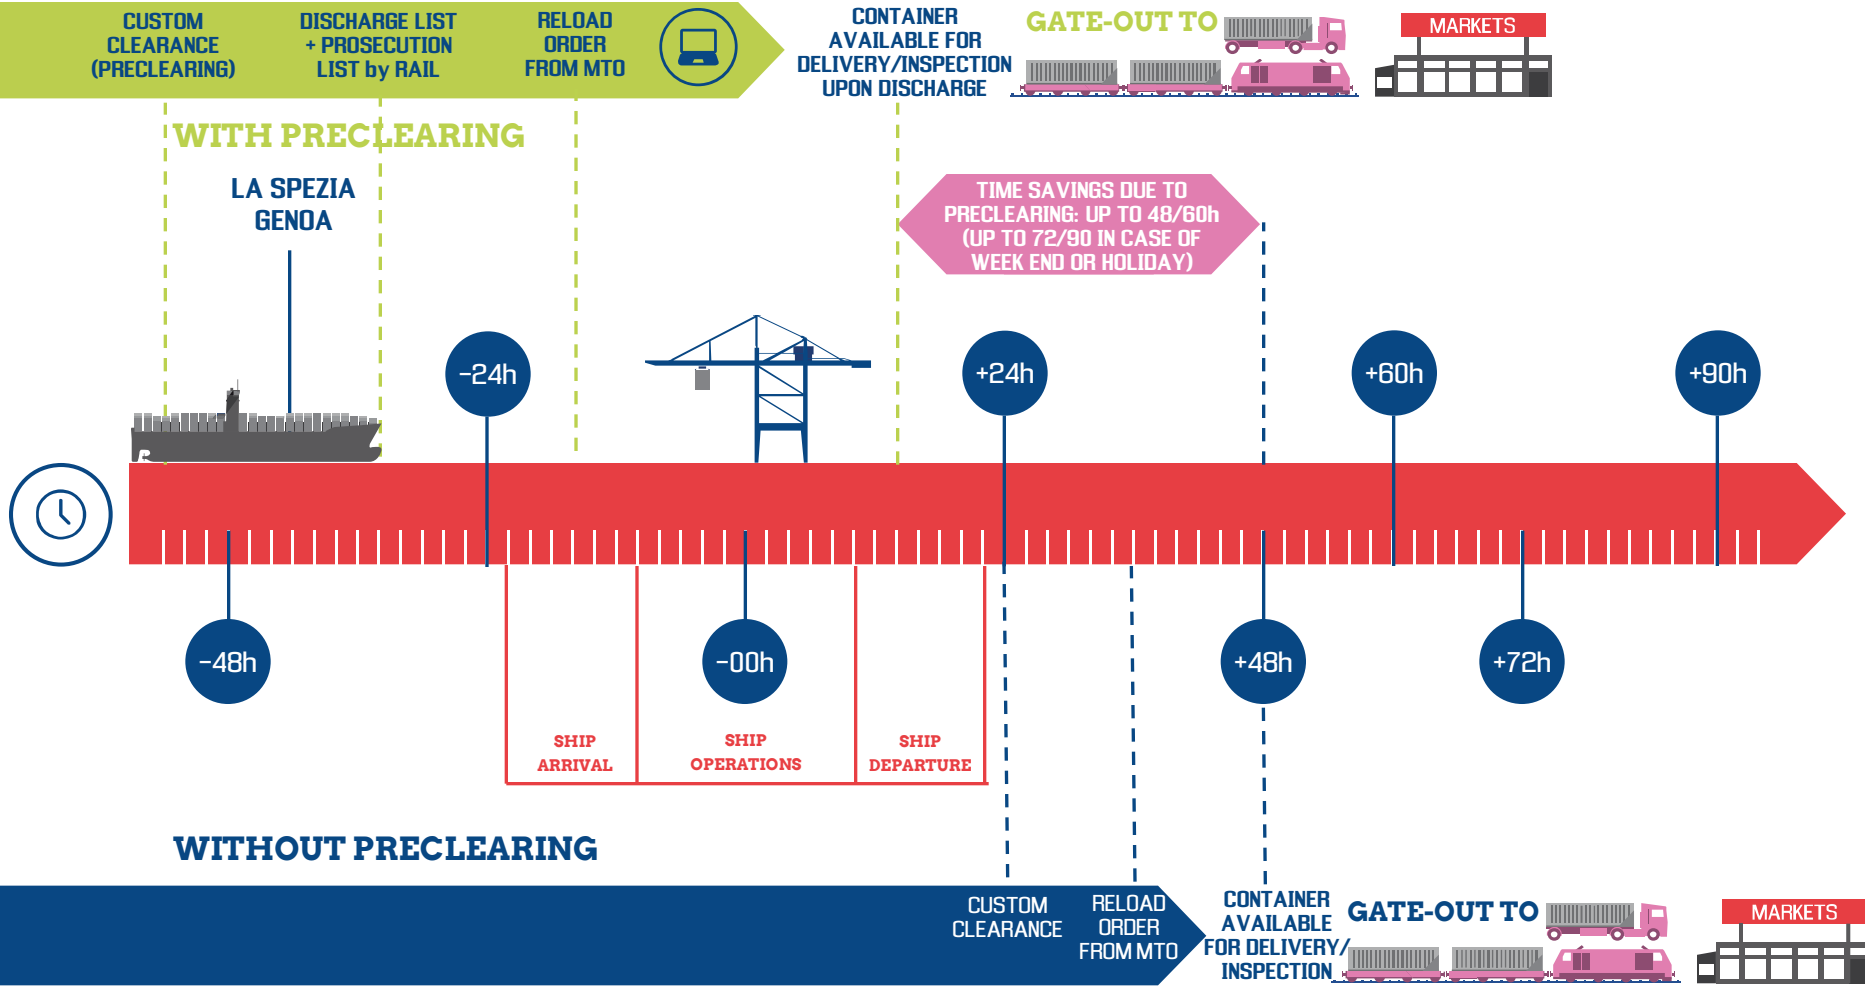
CUSTOM CLEARANCE (PRECLEARING)

DISCHARGE LIST + PROSECUTION LIST by RAIL

RELOAD ORDER FROM MTO

CONTAINER AVAILABLE FOR DELIVERY/INSPECTION UPON DISCHARGE

GATE-OUT TO

MARKETS

WITH PRECLEARING

LA SPEZIA
GENOA

TIME SAVINGS DUE TO PRECLEARING: UP TO 48/60h (UP TO 72/90 IN CASE OF WEEK END OR HOLIDAY)

-24h

+24h

+60h

+90h

-48h

-00h

+48h

+72h

SHIP ARRIVAL

SHIP OPERATIONS

SHIP DEPARTURE

WITHOUT PRECLEARING

CUSTOM CLEARANCE

RELOAD ORDER FROM MTO

CONTAINER AVAILABLE FOR DELIVERY/ INSPECTION

GATE-OUT TO

MARKETS